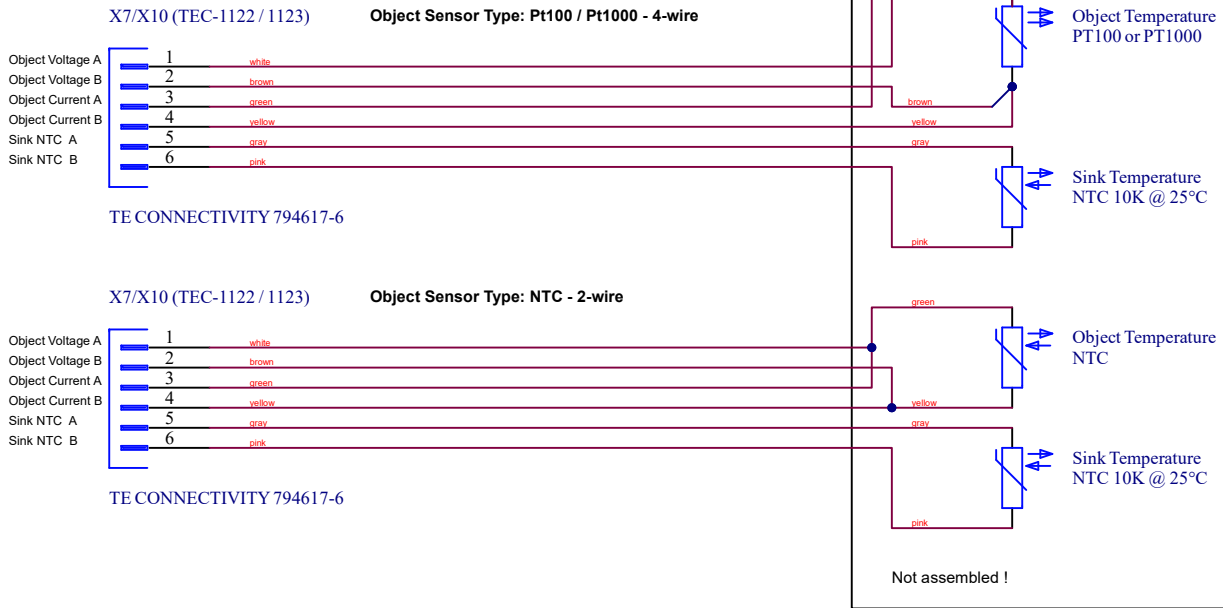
X7/X10 (TEC-1122 / 1123)

Object Sensor Type: Pt100 / Pt1000 - 4-wire

Object Voltage A
Object Voltage B
Object Current A
Object Current B
Sink NTC A
Sink NTC B

1
2
3
4
5
6

white
brown
green
yellow
gray
pink

Object Temperature
PT100 or PT1000

brown
yellow
gray

Sink Temperature
NTC 10K @ 25°C

pink

TE CONNECTIVITY 794617-6

X7/X10 (TEC-1122 / 1123)

Object Sensor Type: NTC - 2-wire

green

Object Voltage A
Object Voltage B
Object Current A
Object Current B
Sink NTC A
Sink NTC B

1
2
3
4
5
6

white
brown
green
yellow
gray
pink

Object Temperature
NTC

yellow
gray

Sink Temperature
NTC 10K @ 25°C

pink

TE CONNECTIVITY 794617-6

Not assembled !